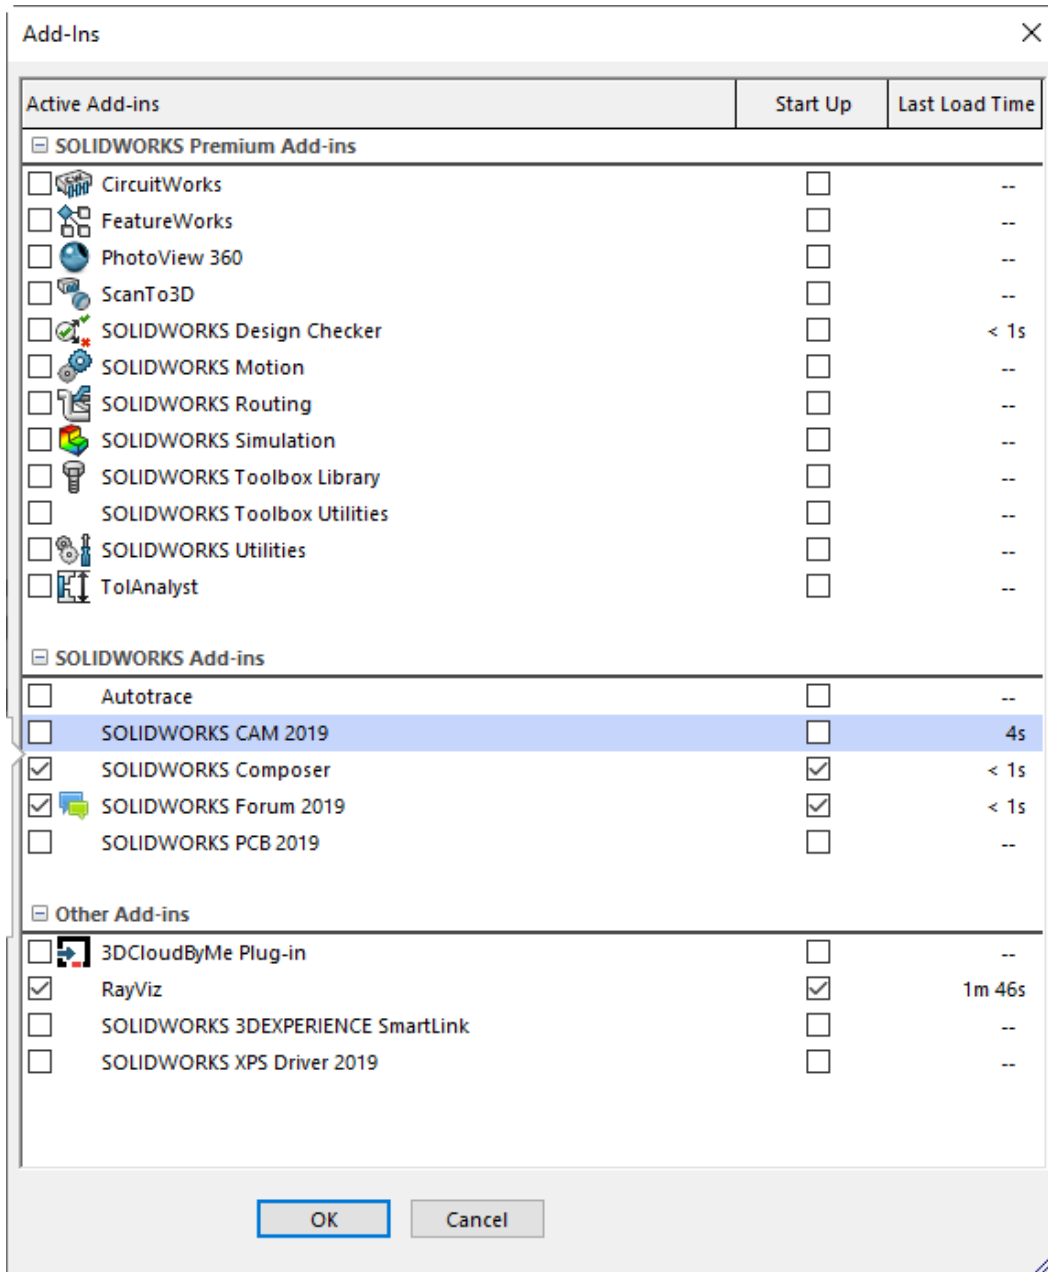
Add-Ins

| Active Add-ins | Start Up | Last Load Time |
|---|---|---|
| ⊟ SOLIDWORKS Premium Add-ins | | |
| CircuitWorks | | -- |
| FeatureWorks | | -- |
| PhotoView 360 | | -- |
| ScanTo3D | | -- |
| SOLIDWORKS Design Checker | | < 1s |
| SOLIDWORKS Motion | | -- |
| SOLIDWORKS Routing | | -- |
| SOLIDWORKS Simulation | | -- |
| SOLIDWORKS Toolbox Library | | -- |
| SOLIDWORKS Toolbox Utilities | | -- |
| SOLIDWORKS Utilities | | -- |
| TolAnalyst | | -- |
| ⊟ SOLIDWORKS Add-ins | | |
| Autotrace | | -- |
| SOLIDWORKS CAM 2019 | | 4s |
| SOLIDWORKS Composer | ✓ | < 1s |
| SOLIDWORKS Forum 2019 | ✓ | < 1s |
| SOLIDWORKS PCB 2019 | | -- |
| ⊟ Other Add-ins | | |
| 3DCloudByMe Plug-in | | -- |
| RayViz | ✓ | 1m 46s |
| SOLIDWORKS 3DEXPERIENCE SmartLink | | -- |
| SOLIDWORKS XPS Driver 2019 | | -- |

OK Cancel